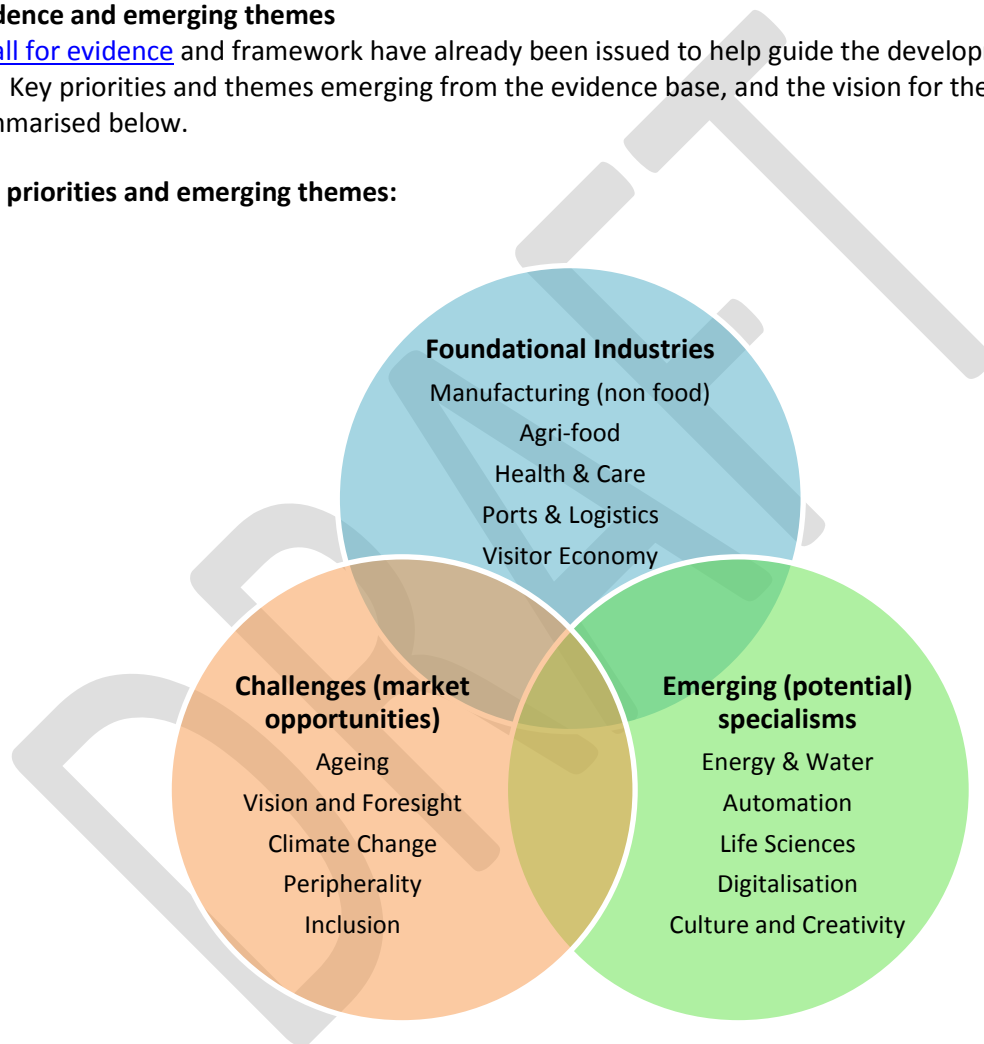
dence and emerging themes
all for evidence and framework have already been issued to help guide the develop Key priorities and themes emerging from the evidence base, and the vision for the nmarised below.

priorities and emerging themes:

Foundational Industries
Manufacturing (non food)
Agri-food
Health & Care
Ports & Logistics
Visitor Economy

Challenges (market opportunities)
Ageing
Vision and Foresight
Climate Change
Peripherality
Inclusion

Emerging (potential) specialisms
Energy & Water
Automation
Life Sciences
Digitalisation
Culture and Creativity